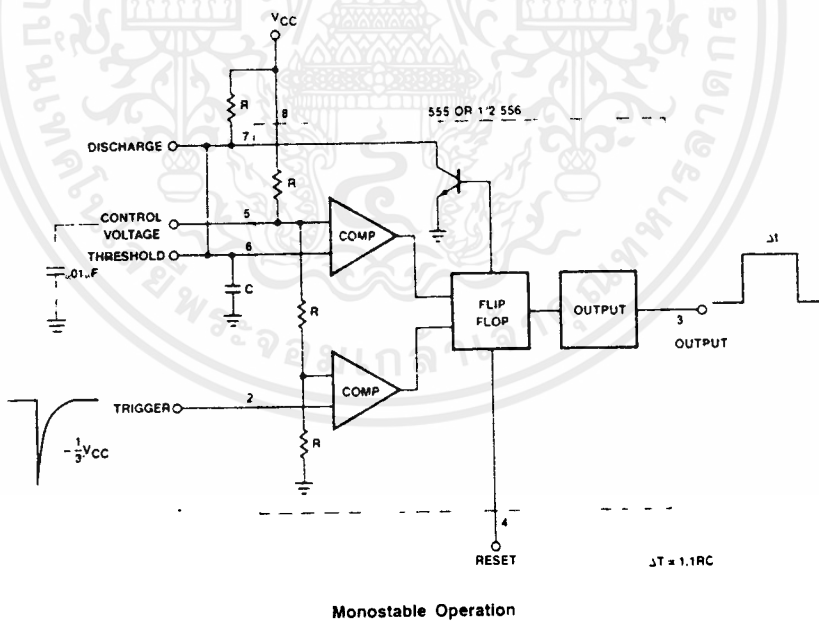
$V_{CC}$

R

8

7

555 OR 1/2 556

DISCHARGE

R

CONTROL VOLTAGE

5

THRESHOLD

6

COMP

.01μF

C

R

FLIP FLOP

OUTPUT

3

OUTPUT

ΔT

TRIGGER

2

COMP

$-\frac{1}{3}V_{CC}$

R

4

RESET

ΔT = 1.1RC

Monostable Operation